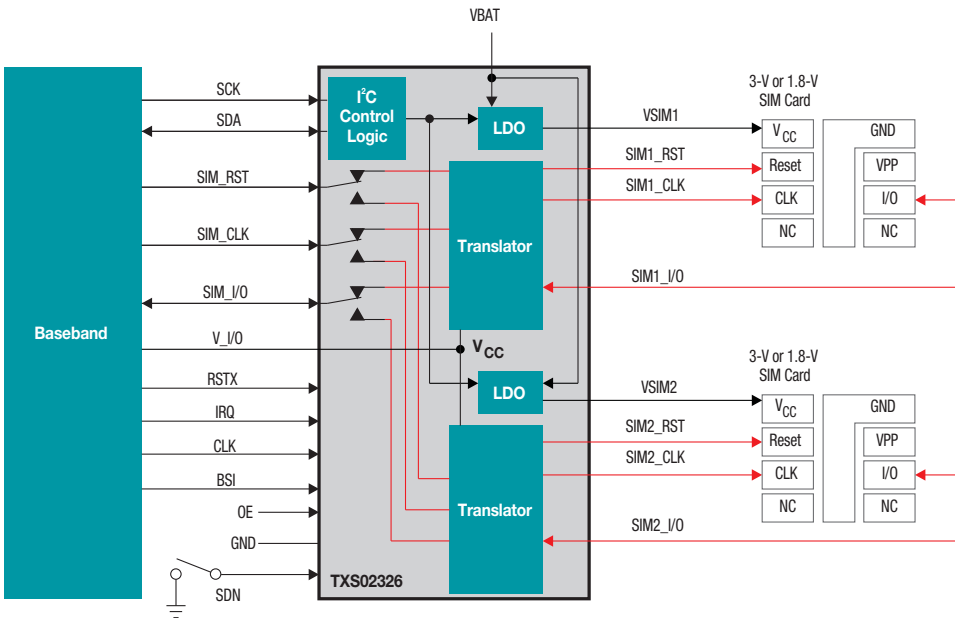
VBAT

Baseband

SCK
SDA
SIM_RST
SIM_CLK
SIM_I/O
V_I/O
RSTX
IRQ
CLK
BSI
OE
GND
SDN

$I^2C$ Control Logic

LDO

Translator

$V_{CC}$

LDO

Translator

TXS02326

VSIM1
SIM1_RST
SIM1_CLK
SIM1_I/O

3-V or 1.8-V SIM Card

$V_{CC}$
Reset
CLK
NC
GND
VPP
I/O
NC

VSIM2
SIM2_RST
SIM2_CLK
SIM2_I/O

3-V or 1.8-V SIM Card

$V_{CC}$
Reset
CLK
NC
GND
VPP
I/O
NC